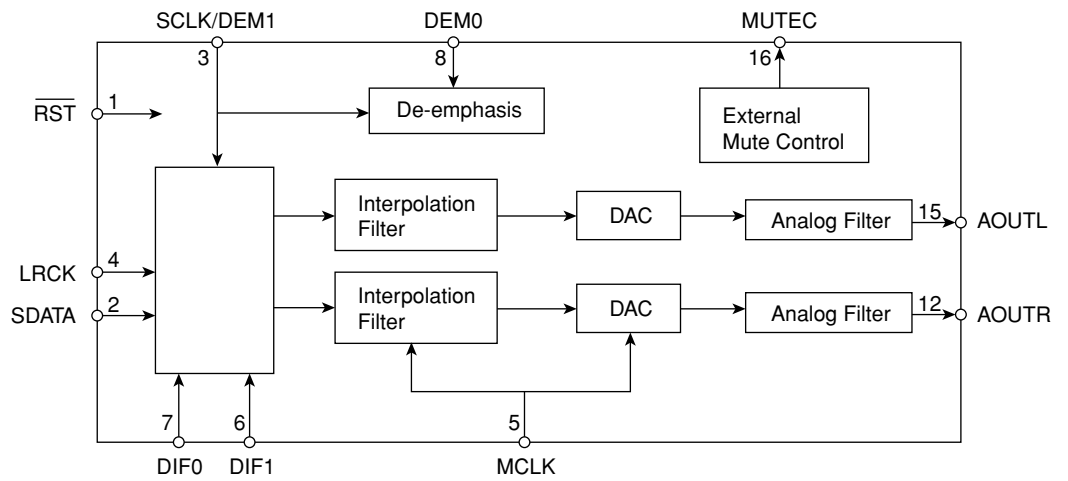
SCLK/DEM1
3
DEM0
8
MUTEC
16
$\overline{RST}$
1
De-emphasis
External Mute Control
Interpolation Filter
DAC
Analog Filter
15
AOUTL
LRCK
4
SDATA
2
Interpolation Filter
DAC
Analog Filter
12
AOUTR
7
6
5
DIF0
DIF1
MCLK